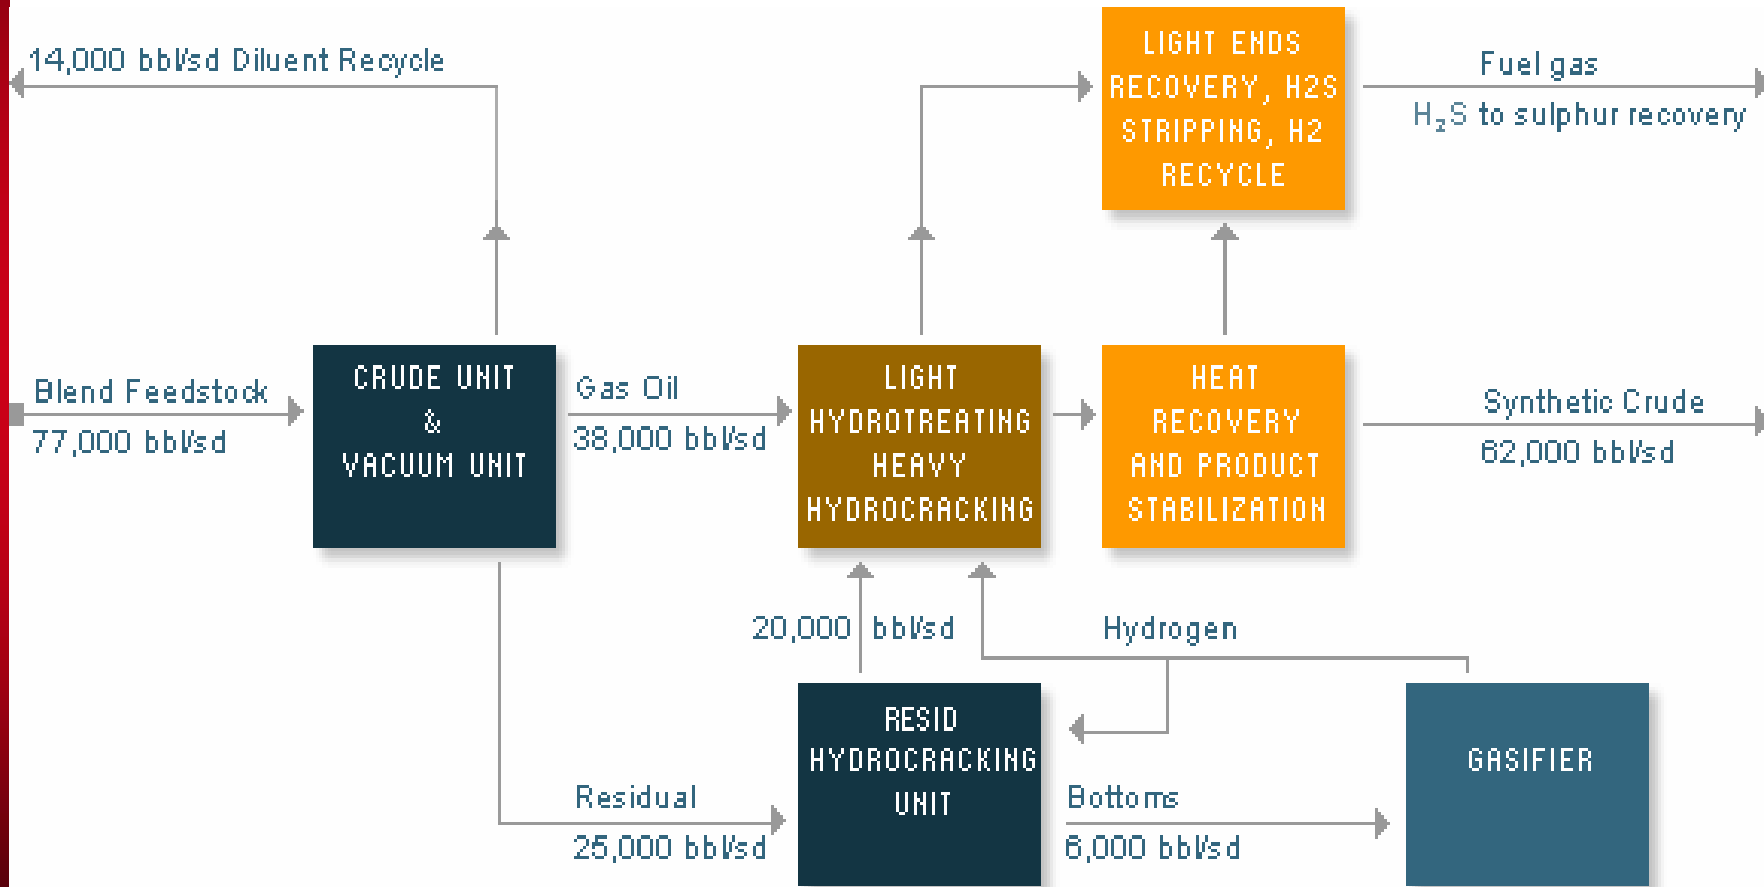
14,000 bbl/sd Diluent Recycle

LIGHT ENDS RECOVERY, H2S STRIPPING, H2 RECYCLE

Fuel gas

$H_2S$ to sulphur recovery

Blend Feedstock

77,000 bbl/sd

CRUDE UNIT & VACUUM UNIT

Gas Oil

38,000 bbl/sd

LIGHT HYDROTREATING HEAVY HYDROCRACKING

HEAT RECOVERY AND PRODUCT STABILIZATION

Synthetic Crude

62,000 bbl/sd

20,000 bbl/sd

Hydrogen

RESID HYDROCRACKING UNIT

GASIFIER

Residual

25,000 bbl/sd

Bottoms

6,000 bbl/sd